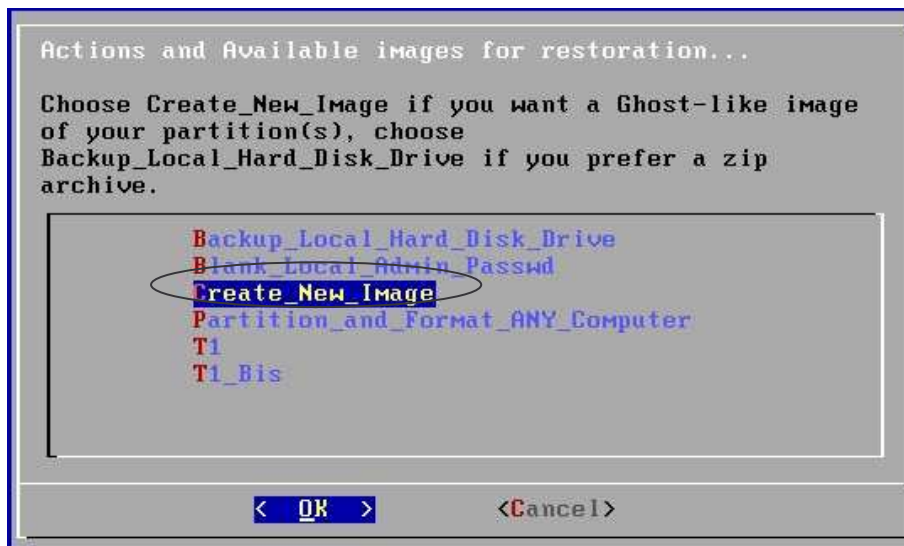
Actions and Available images for restoration...

Choose Create_New_Image if you want a Ghost-like image of your partition(s), choose Backup_Local_Hard_Disk_Drive if you prefer a zip archive.

Backup_Local_Hard_Disk_Drive
Blank_Local_Admin_Passwd
Create_New_Image
Partition_and_Format_ANY_Computer
T1
T1_Bis

< OK > <Cancel>